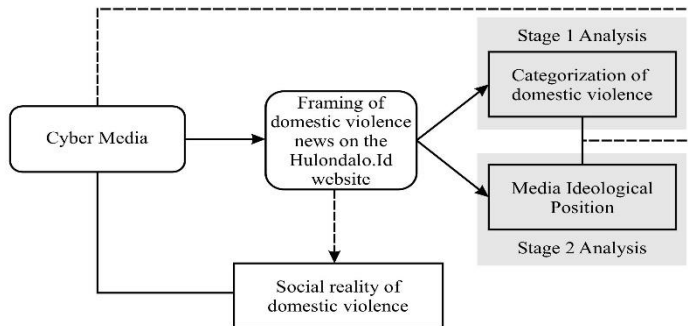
Stage 1 Analysis

Cyber Media

Framing of domestic violence news on the Hulondalo.Id website

Categorization of domestic violence

Media Ideological Position

Stage 2 Analysis

Social reality of domestic violence